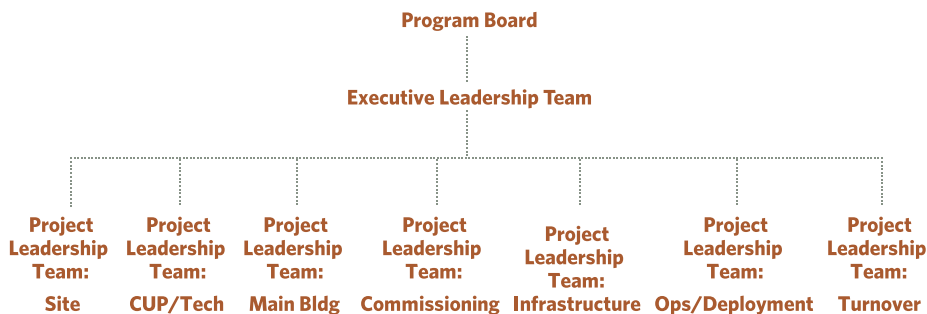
Program Board

Executive Leadership Team

Project Leadership Team: Site

Project Leadership Team: CUP/Tech

Project Leadership Team: Main Bldg

Project Leadership Team: Commissioning

Project Leadership Team: Infrastructure

Project Leadership Team: Ops/Deployment

Project Leadership Team: Turnover